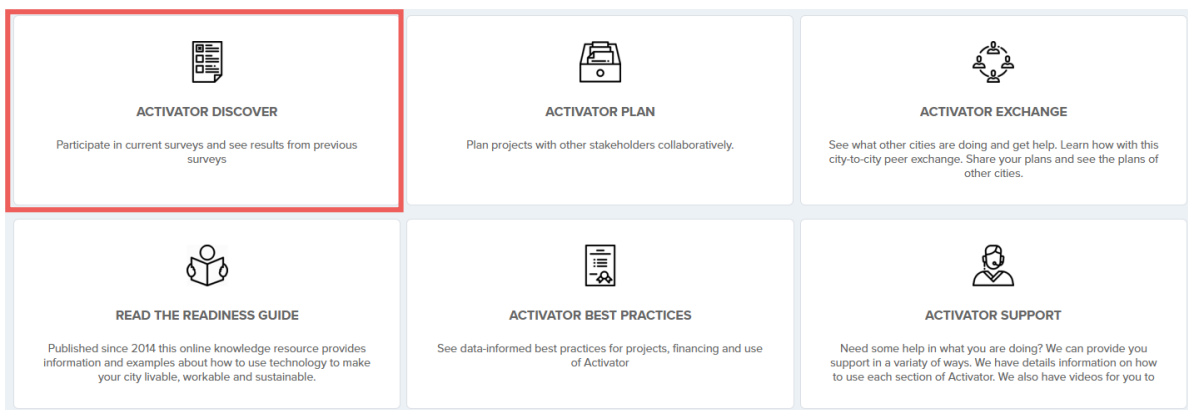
ACTIVATOR DISCOVER

Participate in current surveys and see results from previous surveys

ACTIVATOR PLAN

Plan projects with other stakeholders collaboratively.

ACTIVATOR EXCHANGE

See what other cities are doing and get help. Learn how with this city-to-city peer exchange. Share your plans and see the plans of other cities.

READ THE READINESS GUIDE

Published since 2014 this online knowledge resource provides information and examples about how to use technology to make your city livable, workable and sustainable.

ACTIVATOR BEST PRACTICES

See data-informed best practices for projects, financing and use of Activator

ACTIVATOR SUPPORT

Need some help in what you are doing? We can provide you support in a variaty of ways. We have details information on how to use each section of Activator. We also have videos for you to